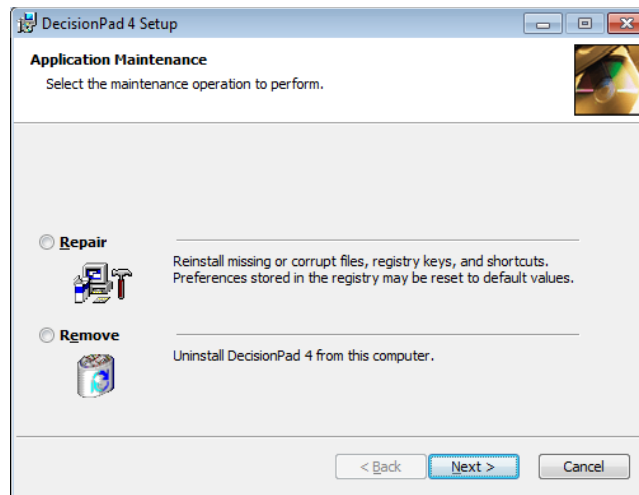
DecisionPad 4 Setup

Application Maintenance

Select the maintenance operation to perform.

Repair

Reinstall missing or corrupt files, registry keys, and shortcuts. Preferences stored in the registry may be reset to default values.

Remove

Uninstall DecisionPad 4 from this computer.

< Back

Next >

Cancel